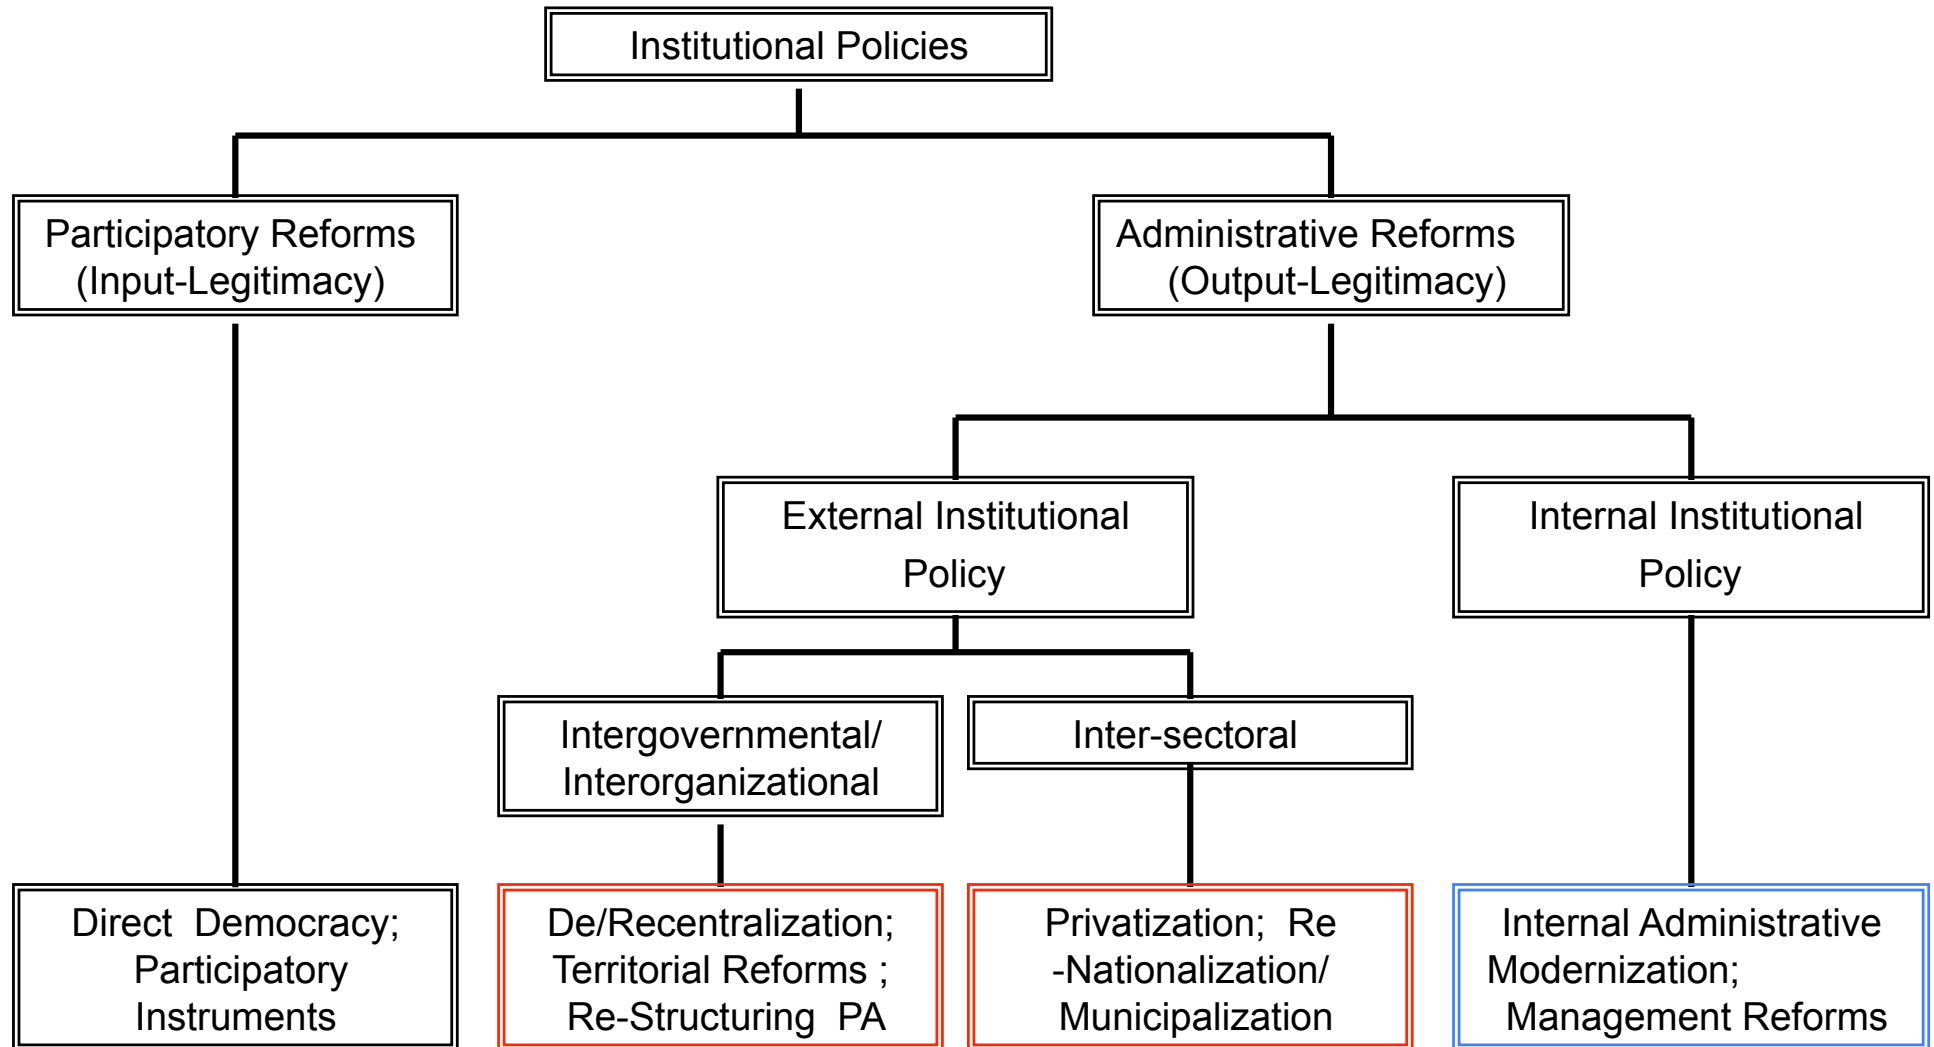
Institutional Policies

Participatory Reforms (Input-Legitimacy)

Administrative Reforms (Output-Legitimacy)

External Institutional Policy

Internal Institutional Policy

Intergovernmental/ Interorganizational

Inter-sectoral

Direct Democracy; Participatory Instruments

De/Recentralization; Territorial Reforms ; Re-Structuring PA

Privatization; Re -Nationalization/ Municipalization

Internal Administrative Modernization; Management Reforms